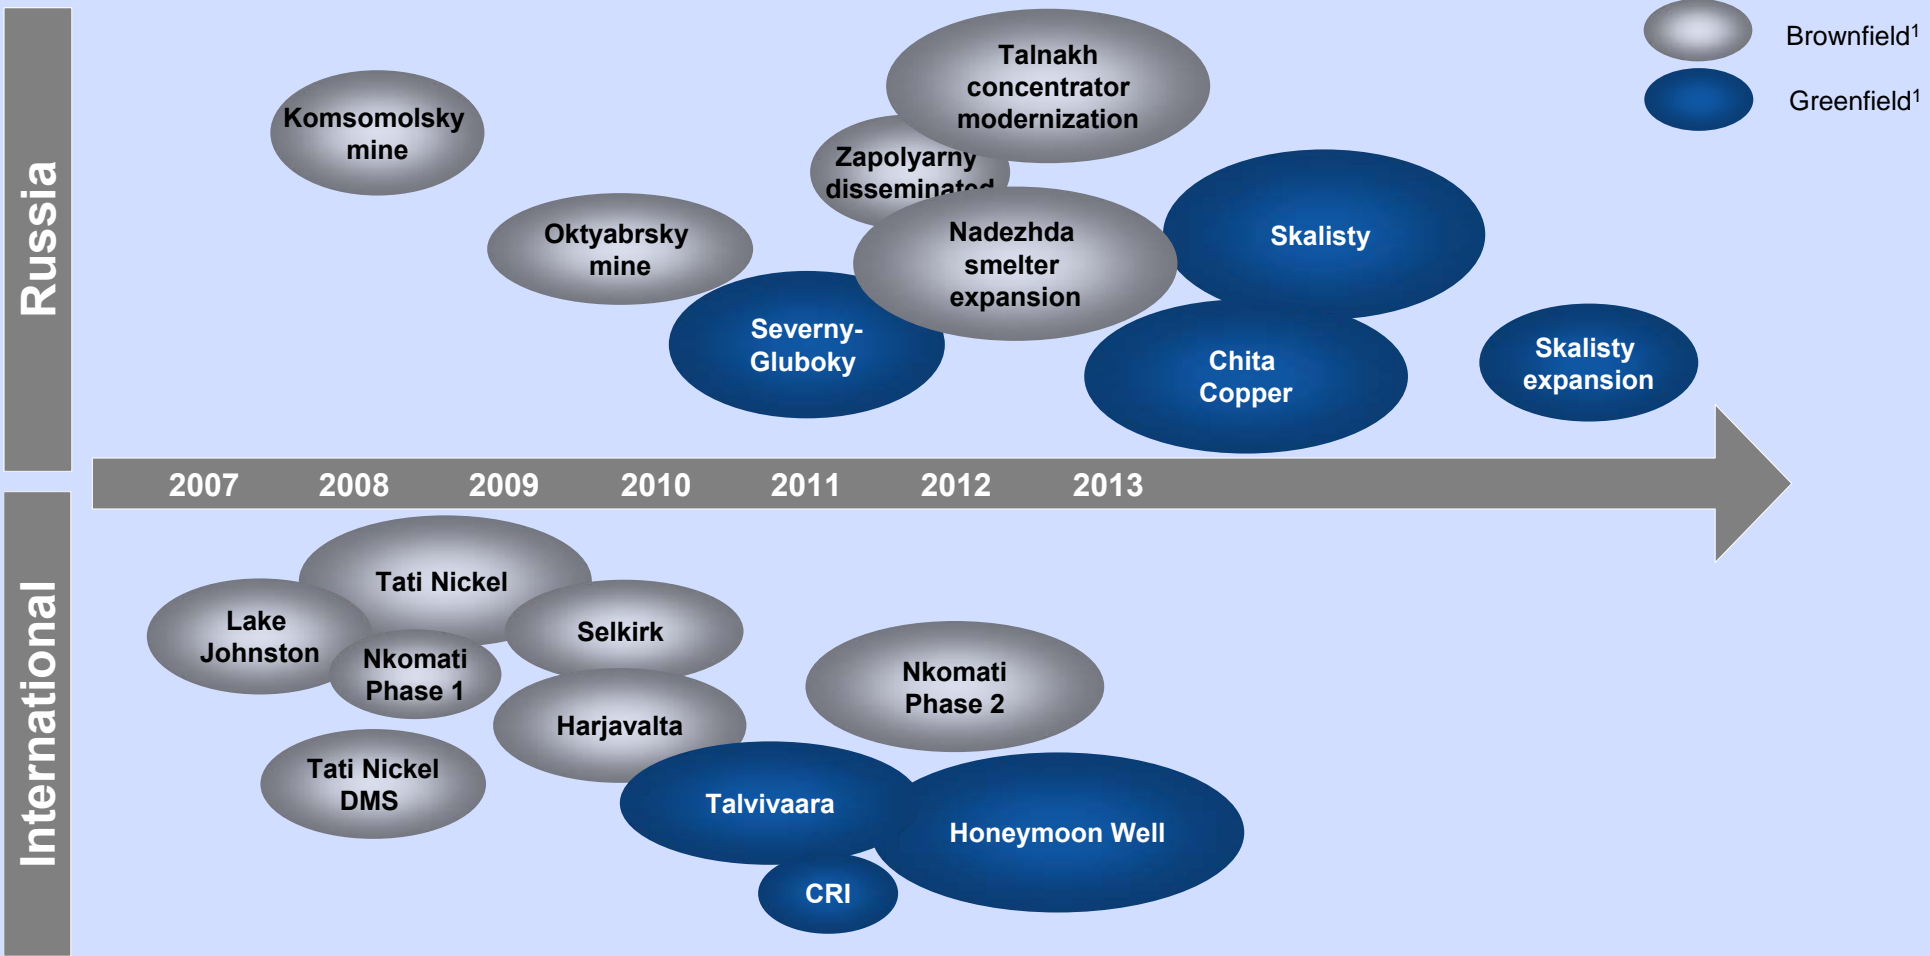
Russia

Brownfield$^1$

Greenfield$^1$

Komsomolsky mine

Talnakh concentrator modernization

Zapolyarny disseminat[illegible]

Oktyabrsky mine

Nadezhda smelter expansion

Skalisty

Severny-Gluboky

Chita Copper

Skalisty expansion

2007 2008 2009 2010 2011 2012 2013

International

Tati Nickel

Lake Johnston

Selkirk

Nkomati Phase 1

Nkomati Phase 2

Harjavalta

Tati Nickel DMS

Talvivaara

Honeymoon Well

CRI